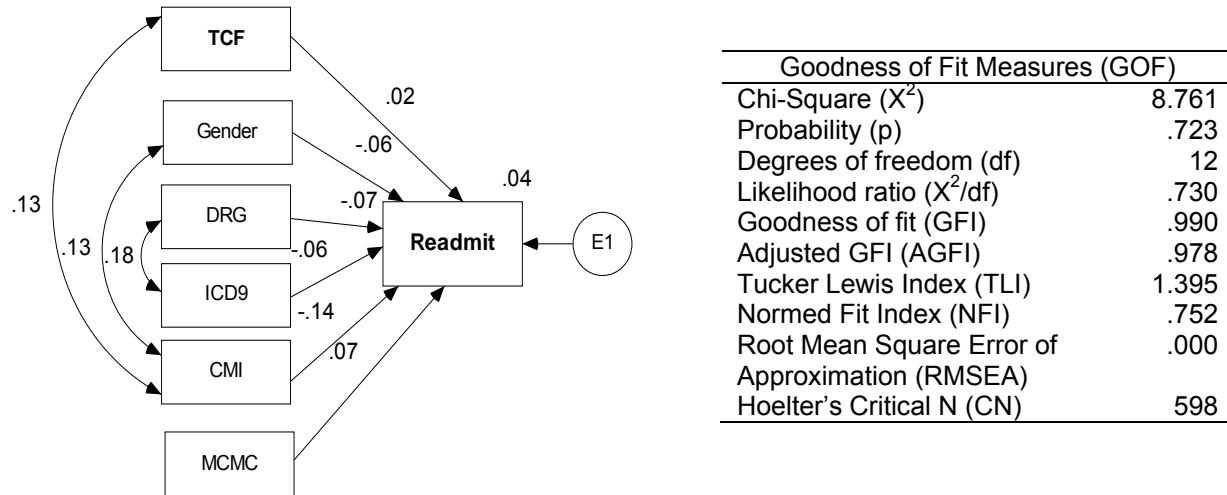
TCF

Gender

DRG

ICD9

CMI

MCMC

.13

.13

.18

.02

-.06

-.07

-.06

-.14

.07

.04

Readmit

E1

| Goodness of Fit Measures (GOF) | |
|---|---|
| Chi-Square ($X^2$) | 8.761 |
| Probability (p) | .723 |
| Degrees of freedom (df) | 12 |
| Likelihood ratio ($X^2$/df) | .730 |
| Goodness of fit (GFI) | .990 |
| Adjusted GFI (AGFI) | .978 |
| Tucker Lewis Index (TLI) | 1.395 |
| Normed Fit Index (NFI) | .752 |
| Root Mean Square Error of Approximation (RMSEA) | .000 |
| Hoelter's Critical N (CN) | 598 |